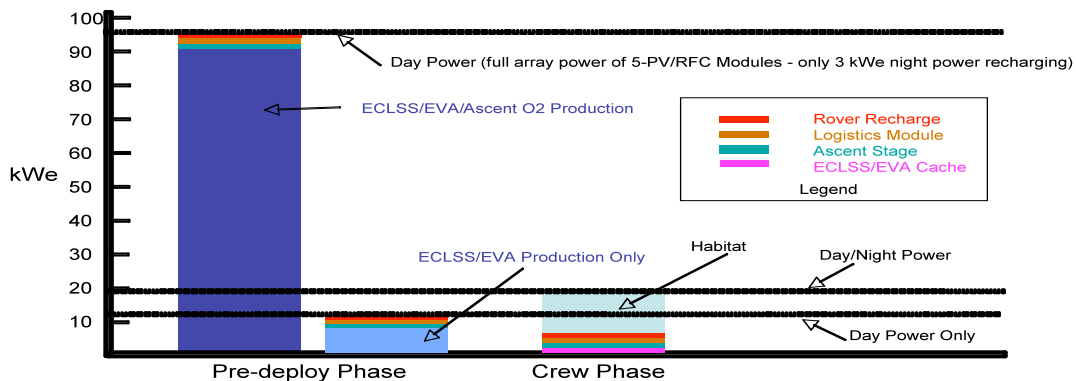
100
90
80
70
60
50
40
30
20
10
kWe

Day Power (full array power of 5-PV/RFC Modules - only 3 kWe night power recharging)

ECLSS/EVA/Ascent O2 Production

Rover Recharge
Logistics Module
Ascent Stage
ECLSS/EVA Cache
Legend

ECLSS/EVA Production Only

Habitat

Day/Night Power

Day Power Only

Pre-deploy Phase

Crew Phase